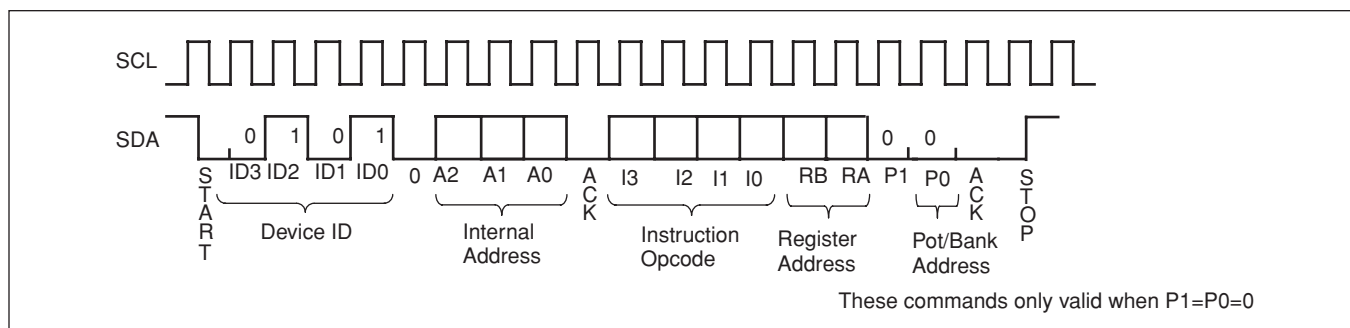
SCL

SDA

0 1 0 1

S T A R T

ID3 ID2 ID1 ID0

Device ID

0 A2 A1 A0

Internal Address

A C K

I3 I2 I1 I0

Instruction Opcode

RB RA

Register Address

0 0

P1 P0

Pot/Bank Address

A C K

S T O P

These commands only valid when P1=P0=0